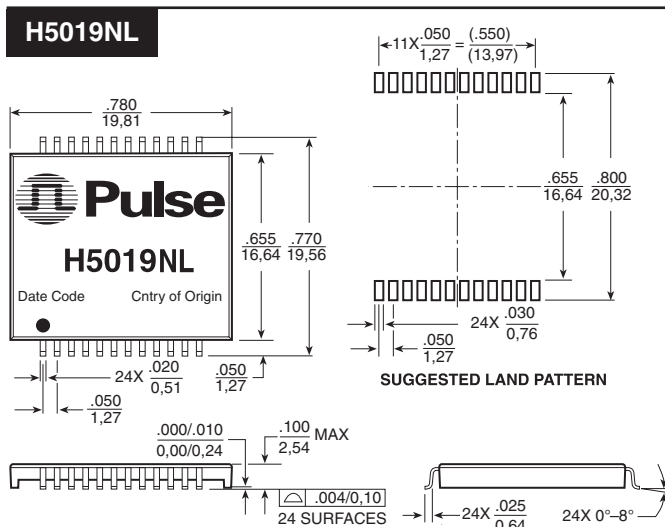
H5019NL

$11X\frac{.050}{1,27} = \frac{(.550)}{(13,97)}$

$\frac{.780}{19,81}$

Pulse

H5019NL

Date Code

Cntry of Origin

$\frac{.655}{16,64}$ $\frac{.770}{19,56}$

$\frac{.655}{16,64}$ $\frac{.800}{20,32}$

$24X\frac{.030}{0,76}$

$\frac{.050}{1,27}$

$24X\frac{.020}{0,51}$

$\frac{.050}{1,27}$

$\frac{.050}{1,27}$

SUGGESTED LAND PATTERN

$\frac{.000/.010}{0,00/0,24}$

$\frac{.100}{2,54}$ MAX

.004/0,10

24 SURFACES

$24X\frac{.025}{0,64}$

24X 0°–8°